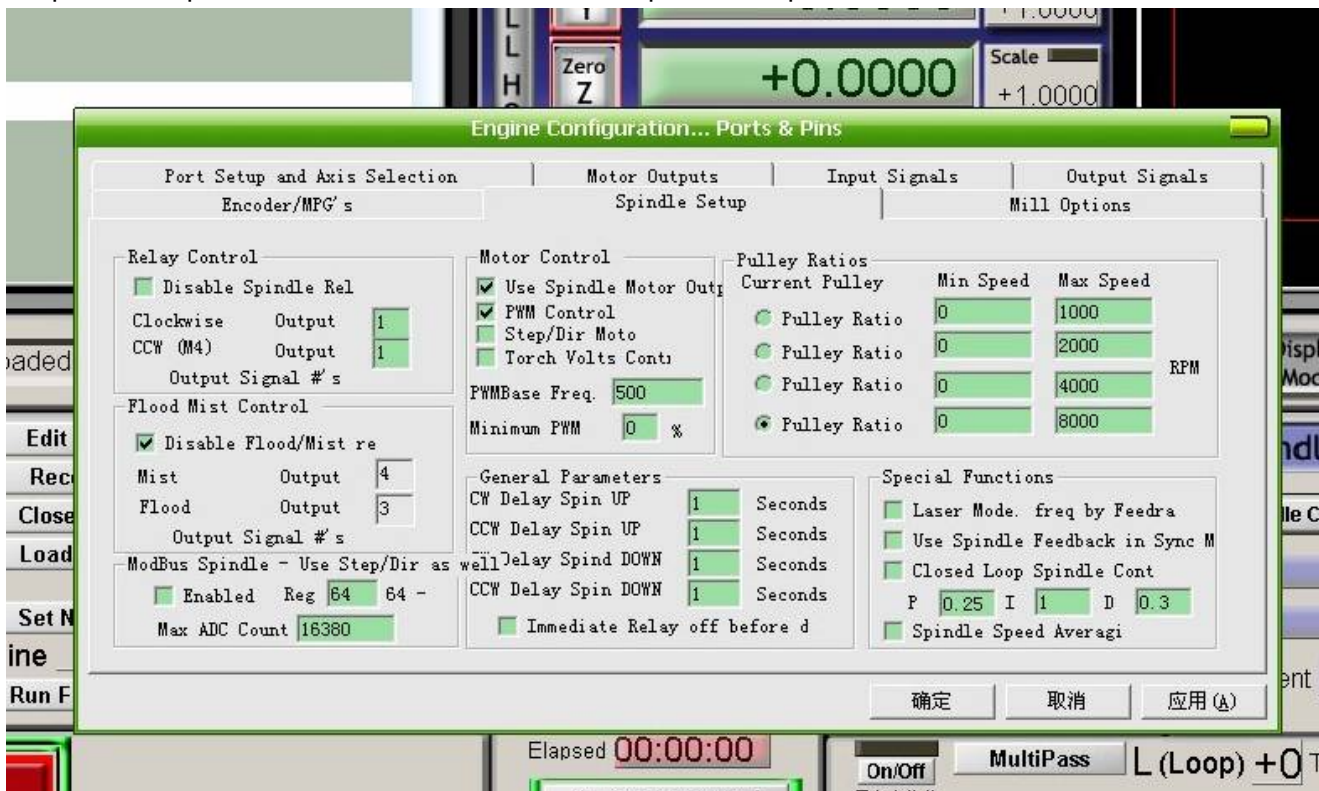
Zero Z
+0.0000
Scale
+1.0000

Engine Configuration... Ports & Pins

Port Setup and Axis Selection | Motor Outputs | Input Signals | Output Signals
Encoder/MPG's | Spindle Setup | Mill Options

Relay Control
Disable Spindle Rel
Clockwise Output 1
CCW (M4) Output 1
Output Signal #'s

Flood Mist Control
Disable Flood/Mist re
Mist Output 4
Flood Output 3
Output Signal #'s

ModBus Spindle - Use Step/Dir as well
Enabled Reg 64 64 -
Max ADC Count 16380

Motor Control
Use Spindle Motor Outp
PWM Control
Step/Dir Moto
Torch Volts Cont
PWMBase Freq. 500
Minimum PWM 0 %

Pulley Ratios
Current Pulley Min Speed Max Speed
Pulley Ratio 0 1000
Pulley Ratio 0 2000
Pulley Ratio 0 4000
Pulley Ratio 0 8000
RPM

General Parameters
CW Delay Spin UP 1 Seconds
CCW Delay Spin UP 1 Seconds
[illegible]Delay Spind DOWN 1 Seconds
CCW Delay Spin DOWN 1 Seconds
Immediate Relay off before d

Special Functions
Laser Mode. freq by Feedra
Use Spindle Feedback in Sync M
Closed Loop Spindle Cont
P 0.25 I 1 D 0.3
Spindle Speed Averagi

确定 取消 应用(A)

oaded
Edit
Rec
Close
Load
Set N
ine
Run F
Displ
Mod
ndl
le C
ent
Elapsed 00:00:00
On/Off
MultiPass
L (Loop) +0